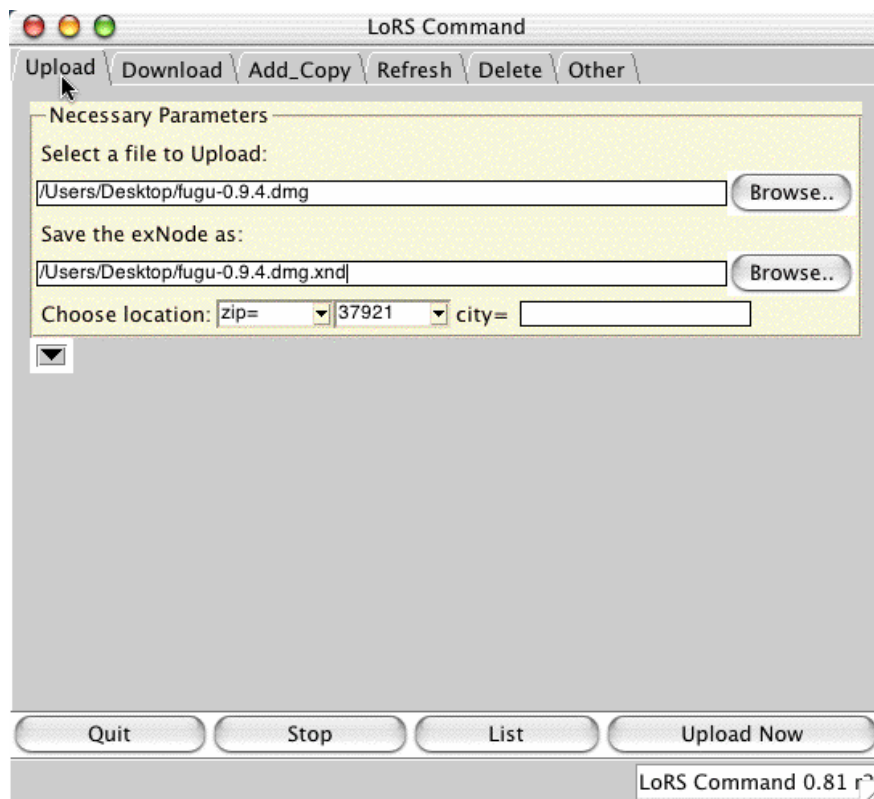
LoRS Command

Upload | Download | Add_Copy | Refresh | Delete | Other

Necessary Parameters

Select a file to Upload:

/Users/Desktop/fugu-0.9.4.dmg

Browse..

Save the exNode as:

/Users/Desktop/fugu-0.9.4.dmg.xnd

Browse..

Choose location: zip= 37921 city=

Quit | Stop | List | Upload Now

LoRS Command 0.81 r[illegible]